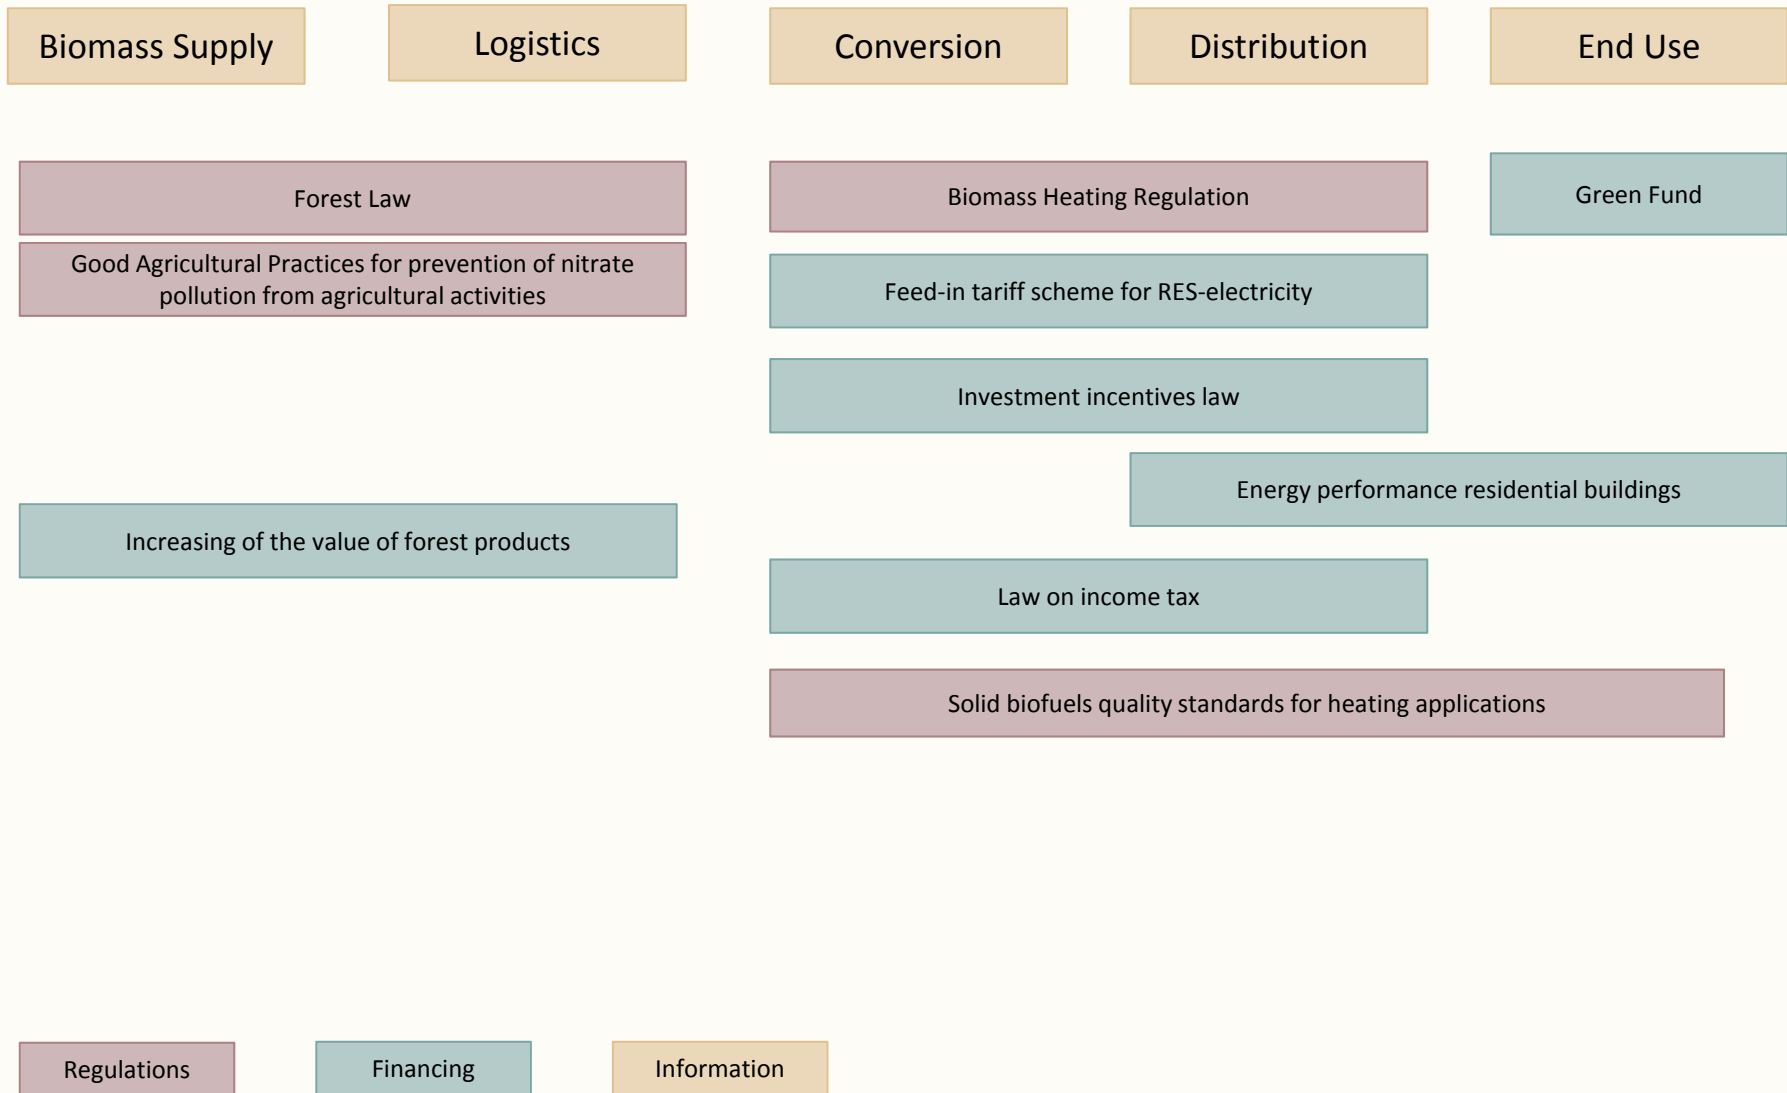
Biomass Supply

Logistics

Conversion

Distribution

End Use

Forest Law

Good Agricultural Practices for prevention of nitrate pollution from agricultural activities

Biomass Heating Regulation

Green Fund

Feed-in tariff scheme for RES-electricity

Investment incentives law

Energy performance residential buildings

Increasing of the value of forest products

Law on income tax

Solid biofuels quality standards for heating applications

Regulations

Financing

Information